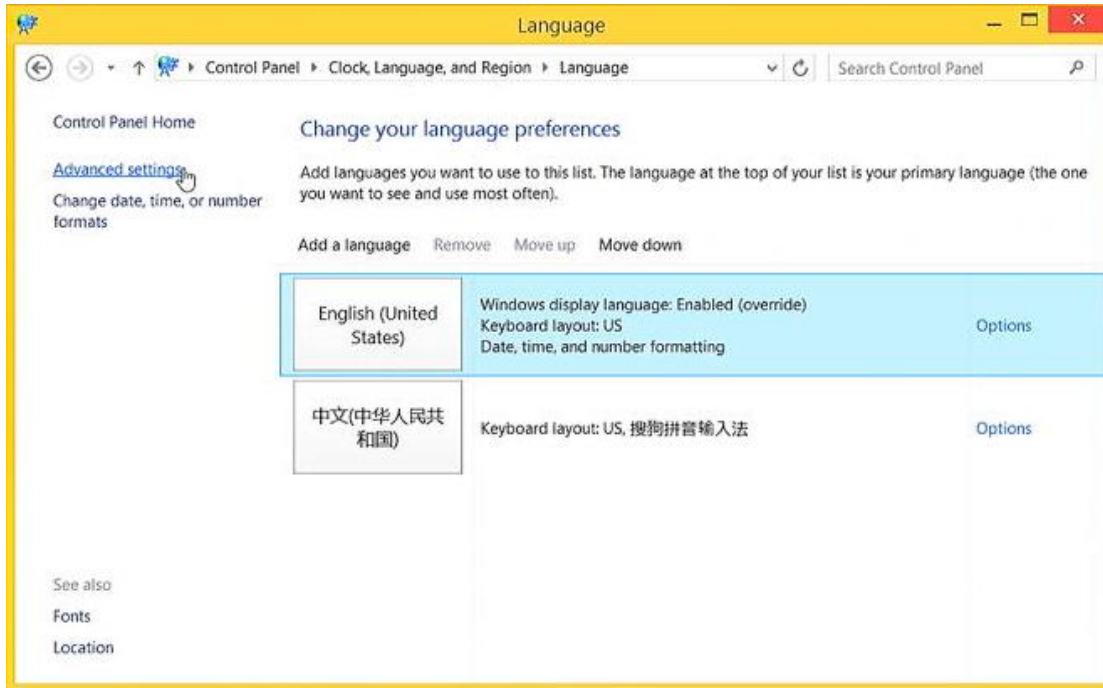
Language

Control Panel ▸ Clock, Language, and Region ▸ Language

Search Control Panel

Control Panel Home

Advanced settings

Change date, time, or number formats

Change your language preferences

Add languages you want to use to this list. The language at the top of your list is your primary language (the one you want to see and use most often).

Add a language Remove Move up Move down

English (United States)

Windows display language: Enabled (override)
Keyboard layout: US
Date, time, and number formatting

Options

中文(中华人民共和国)

Keyboard layout: US, 搜狗拼音输入法

Options

See also

Fonts

Location